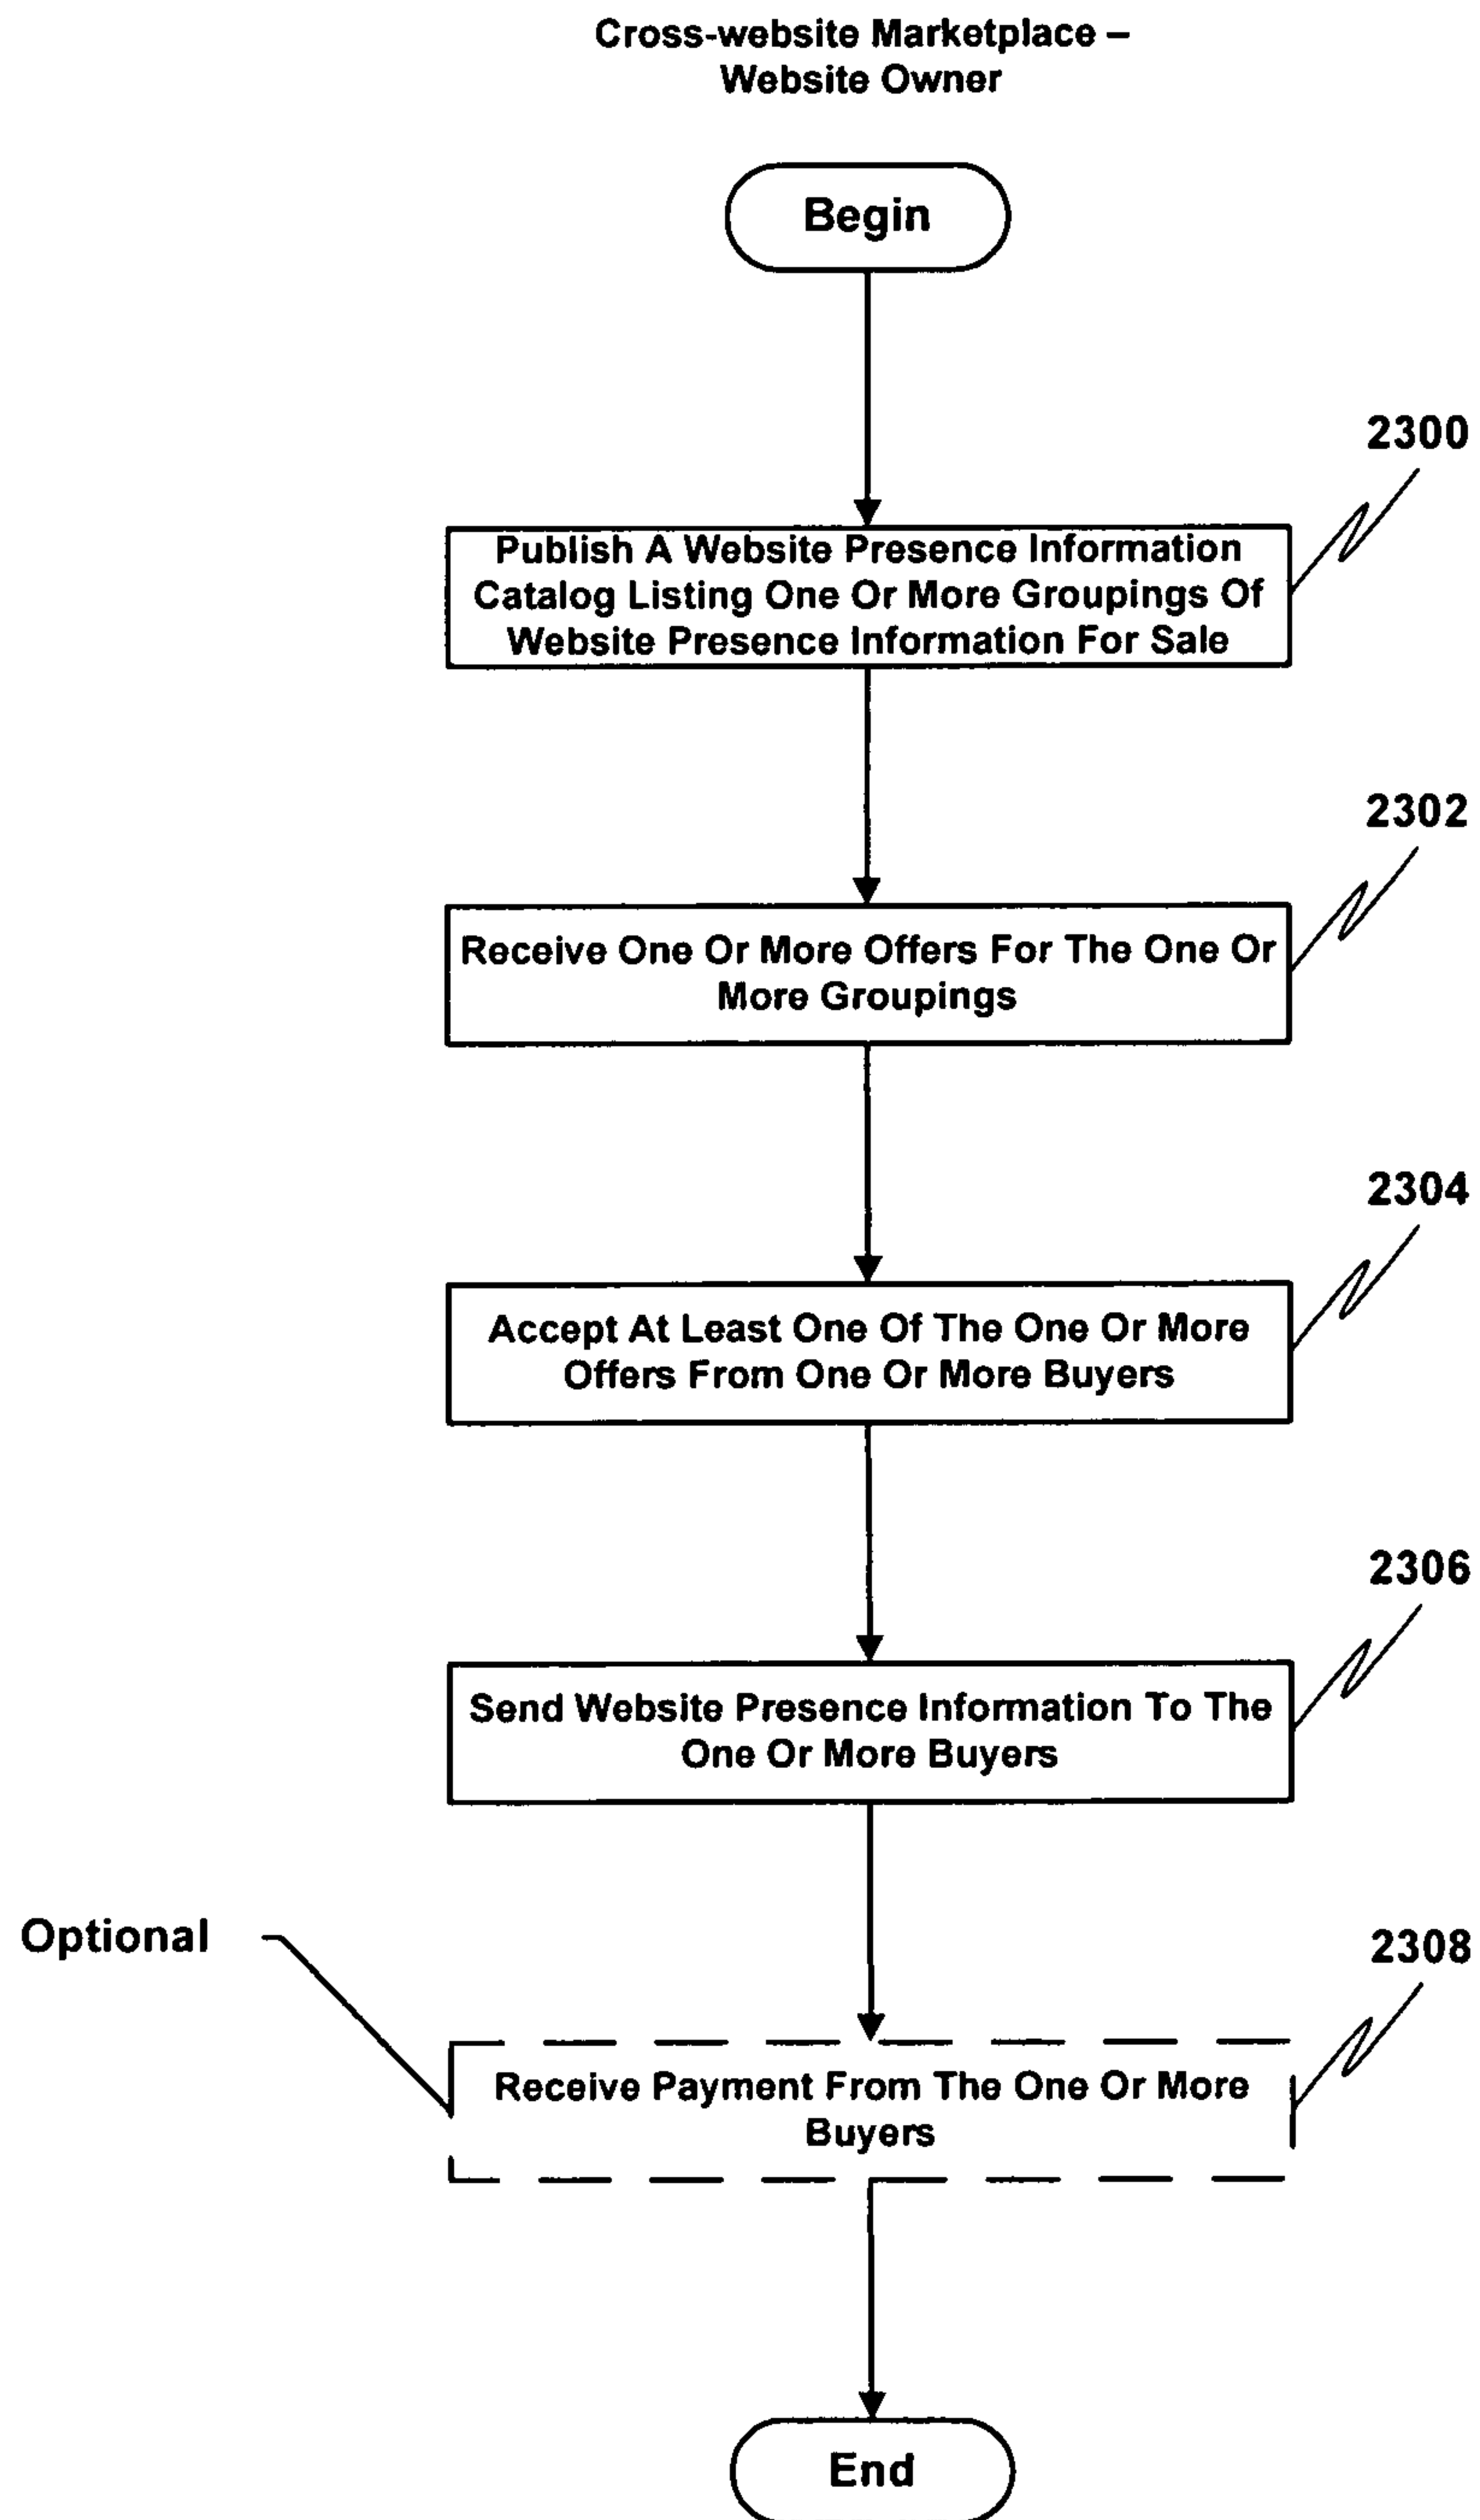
Cross-website Marketplace – Website Owner

Begin

2300

Publish A Website Presence Information Catalog Listing One Or More Groupings Of Website Presence Information For Sale

2302

Receive One Or More Offers For The One Or More Groupings

2304

Accept At Least One Of The One Or More Offers From One Or More Buyers

2306

Send Website Presence Information To The One Or More Buyers

Optional

2308

Receive Payment From The One Or More Buyers

End